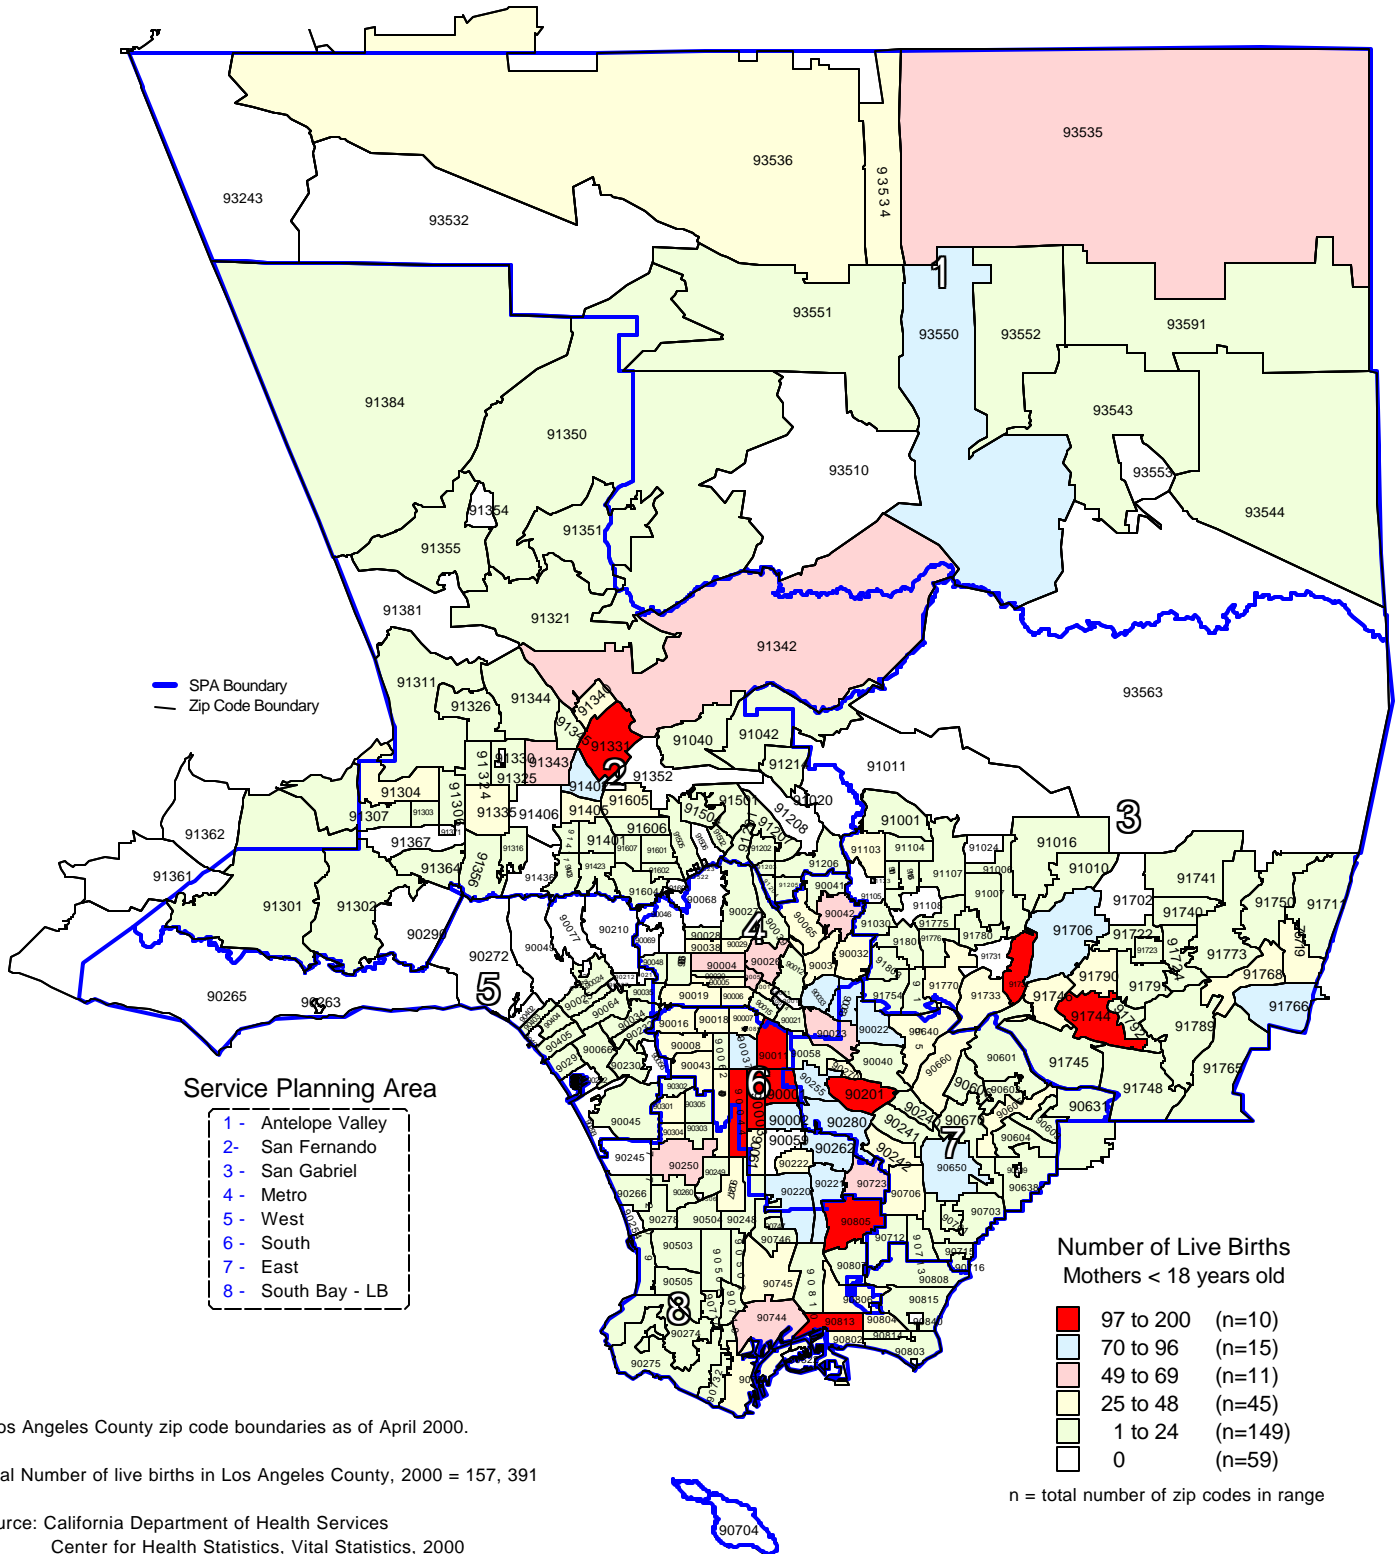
93535
93536
93534
93243
93532
1
93550
93552
93591
93551
93543
93553
93544
93384
91384
91350
93510
91354
91351
91355
91381
91321
91342
93563
SPA Boundary
Zip Code Boundary
91311
91344
91326
91340
91331
91330
91343
91324
91325
2
91352
91040
91042
91214
91011
91304
91303
91307
91335
91406
91402
91405
91605
91501
91020
91208
3
91362
91367
91401
91606
91001
91016
91364
91356
91361
91301
91302
91436
91103
91104
91024
91010
91741
90290
90210
90068
90027
90042
91030
91106
91107
91702
91740
91750
91711
91706
91722
91773
91768
90272
90049
90004
90026
90032
91775
91780
91790
91791
4
5
90265
90263
90019
90016
90018
90007
90022
90640
91754
91770
91733
91746
91744
91789
91766
90064
90066
90008
90001
90058
90040
90601
91745
91765
Service Planning Area
1 - Antelope Valley
2- San Fernando
3 - San Gabriel
4 - Metro
5 - West
6 - South
7 - East
8 - South Bay - LB
90230
90043
6
90201
90660
90605
91748
90631
90045
90002
90280
90241
90670
90059
90262
90242
90604
90245
90250
90222
90221
90723
7
90650
90266
90260
90220
90706
90638
90278
90504
90248
90805
90703
90746
90712
90503
90505
90745
90808
90815
90744
90813
90804
90274
90802
90814
90275
90803
8
90704
Number of Live Births
Mothers < 18 years old
97 to 200 (n=10)
70 to 96 (n=15)
49 to 69 (n=11)
25 to 48 (n=45)
1 to 24 (n=149)
0 (n=59)
n = total number of zip codes in range
os Angeles County zip code boundaries as of April 2000.
al Number of live births in Los Angeles County, 2000 = 157, 391
urce: California Department of Health Services
Center for Health Statistics, Vital Statistics, 2000